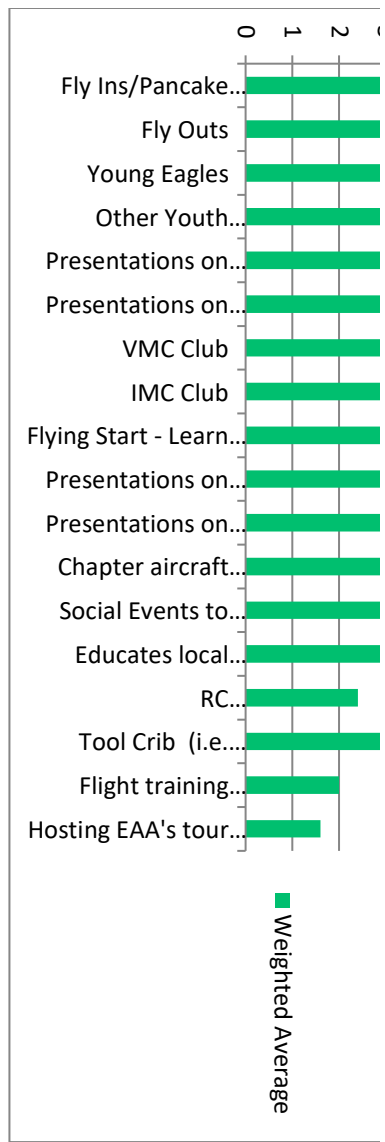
0
1
2

Fly Ins/Pancake…
Fly Outs
Young Eagles
Other Youth…
Presentations on…
Presentations on…
VMC Club
IMC Club
Flying Start - Learn…
Presentations on…
Presentations on…
Chapter aircraft…
Social Events to…
Educates local…
RC…
Tool Crib (i.e.…
Flight training…
Hosting EAA's tour…

Weighted Average